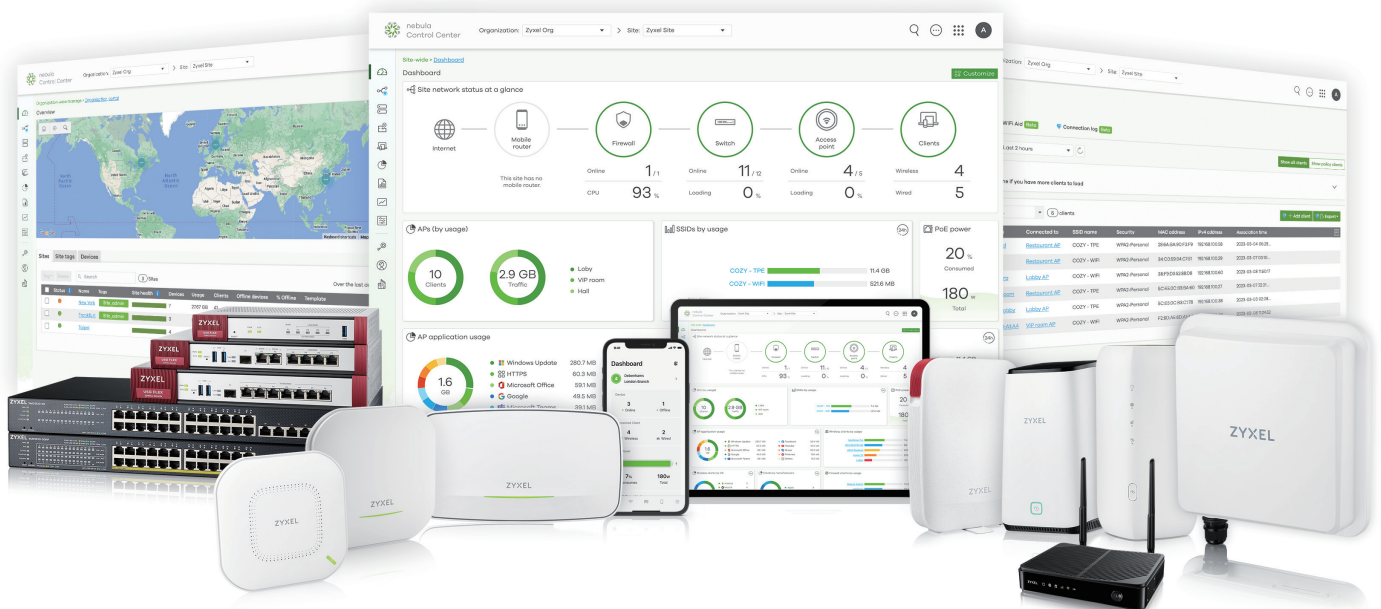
nebula Control Center

Organization: Zyxel Org > Site: Zyxel Site

A

Site-wide > Dashboard

Dashboard

Customize

Site network status at a glance

Internet

Mobile router

This site has no mobile router.

Firewall

Online $1_{/1}$

CPU 93 %

Switch

Online $11_{/12}$

Loading 0 %

Access point

Online $4_{/5}$

Loading 0 %

Clients

Wireless 4

Wired 5

APs (by usage)

10 Clients

2.9 GB Traffic

Loby
VIP room
Hall

SSIDs by usage

24h

COZY - TPE 11.4 GB

COZY - WIFI 521.6 MB

PoE power

20 %

Consumed

180 w

Total

AP application usage

24h

1.6 GB

Windows Update 280.7 MB
HTTPS 60.3 MB
Microsoft Office 59.1 MB
Google 49.5 MB
Microsoft Teams 39.1 MB

nebula Control Center

Organization: Zyxel Org > Site: Zyxel Site

Overview

Sites Site tags Devices

Sites

Status Name Tags Site health Devices Usage Clients Offline devices % Offline Templates

Over the last day

Site_admin

ZYXEL

Zyxel Org

Site: Zyxel Site

WiFi Aid

Connection log

Last 2 hours

Show all clients

if you have more clients to load

clients

Connected to SSID name Security MAC address IPv4 address Association time

Restaurant AP COZY - TPE WPA2 Personal
Restaurant AP COZY - WIFI WPA2 Personal
Lobby AP COZY - WIFI WPA2 Personal
Restaurant AP COZY - TPE WPA2 Personal
Lobby AP COZY - TPE WPA2 Personal
VIP room AP COZY - WIFI WPA2 Personal

Dashboard

3 Online
1 Offline
4 Wireless
2 Wired

ZYXEL

ZYXEL

ZYXEL

ZYXEL

ZYXEL

ZYXEL